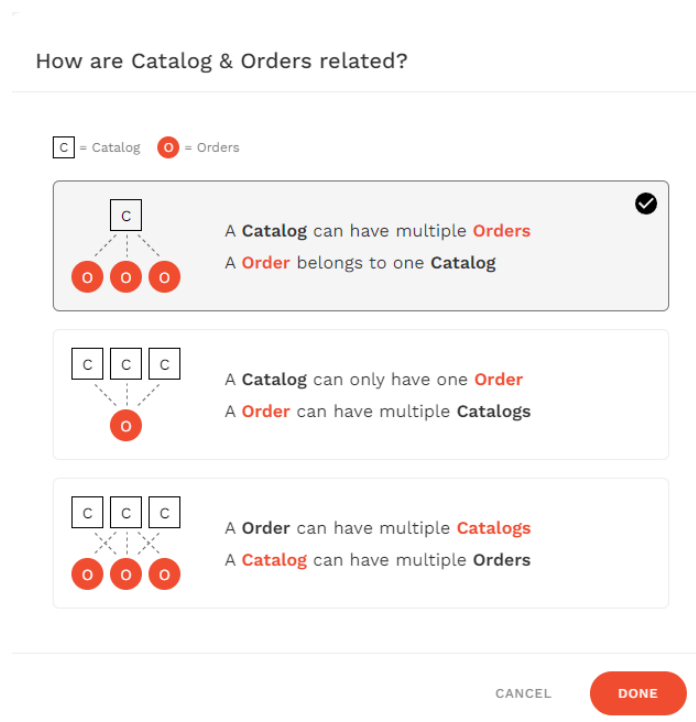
How are Catalog & Orders related?

C = Catalog O = Orders

C
O O O
A Catalog can have multiple Orders
A Order belongs to one Catalog

C C C
O
A Catalog can only have one Order
A Order can have multiple Catalogs

C C C
O O O
A Order can have multiple Catalogs
A Catalog can have multiple Orders

CANCEL DONE